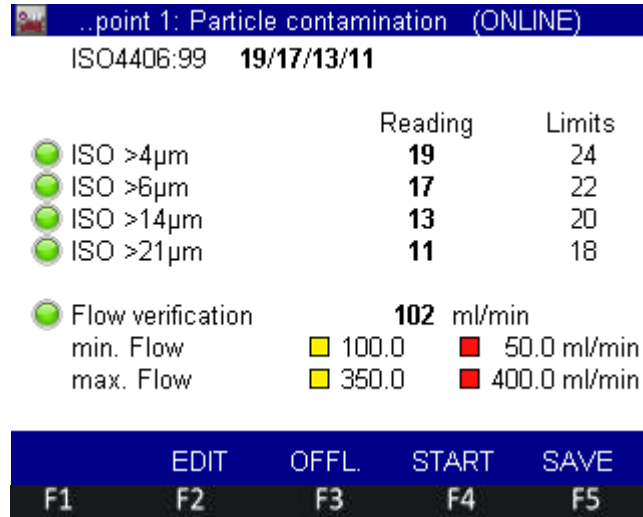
..point 1: Particle contamination (ONLINE)

ISO4406:99 **19/17/13/11**

| | Reading | Limits |
|---|---|---|
| ISO >4µm | **19** | 24 |
| ISO >6µm | **17** | 22 |
| ISO >14µm | **13** | 20 |
| ISO >21µm | **11** | 18 |

Flow verification **102** ml/min
min. Flow 100.0 50.0 ml/min
max. Flow 350.0 400.0 ml/min

EDIT OFFL. START SAVE
F1 F2 F3 F4 F5